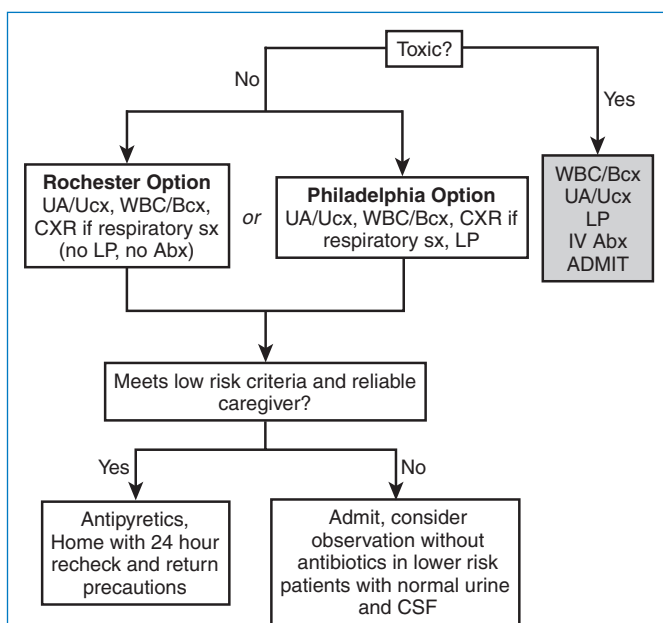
Toxic?

No

Yes

Rochester Option
UA/Ucx, WBC/Bcx, CXR if respiratory sx (no LP, no Abx)

or

Philadelphia Option
UA/Ucx, WBC/Bcx, CXR if respiratory sx, LP

WBC/Bcx
UA/Ucx
LP
IV Abx
ADMIT

Meets low risk criteria and reliable caregiver?

Yes

No

Antipyretics, Home with 24 hour recheck and return precautions

Admit, consider observation without antibiotics in lower risk patients with normal urine and CSF